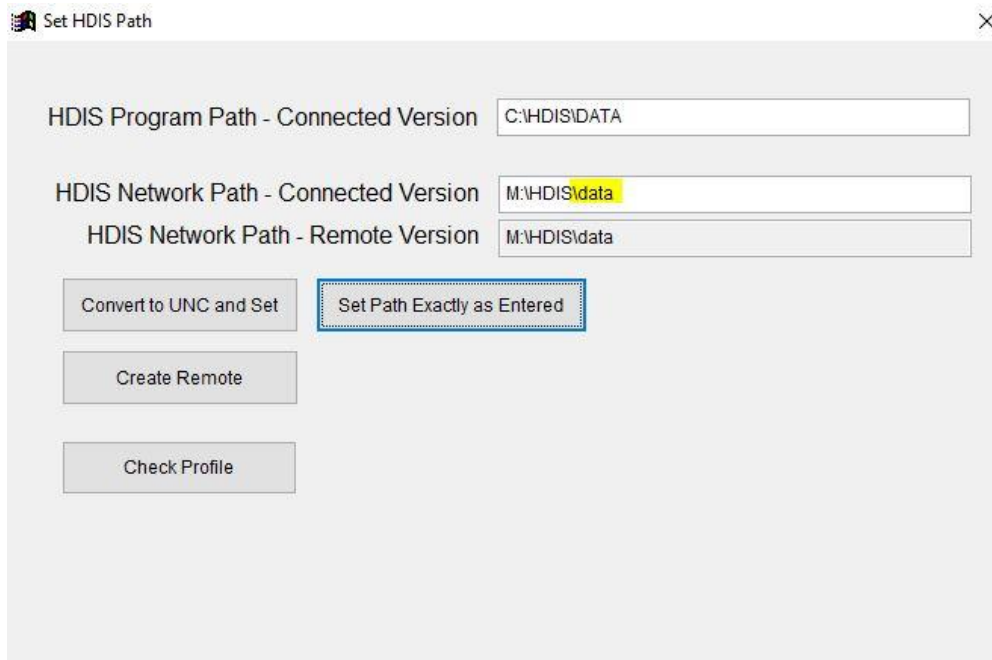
Set HDIS Path

×

HDIS Program Path - Connected Version

C:\HDIS\DATA

HDIS Network Path - Connected Version

M:\HDIS\data

HDIS Network Path - Remote Version

M:\HDIS\data

Convert to UNC and Set

Set Path Exactly as Entered

Create Remote

Check Profile